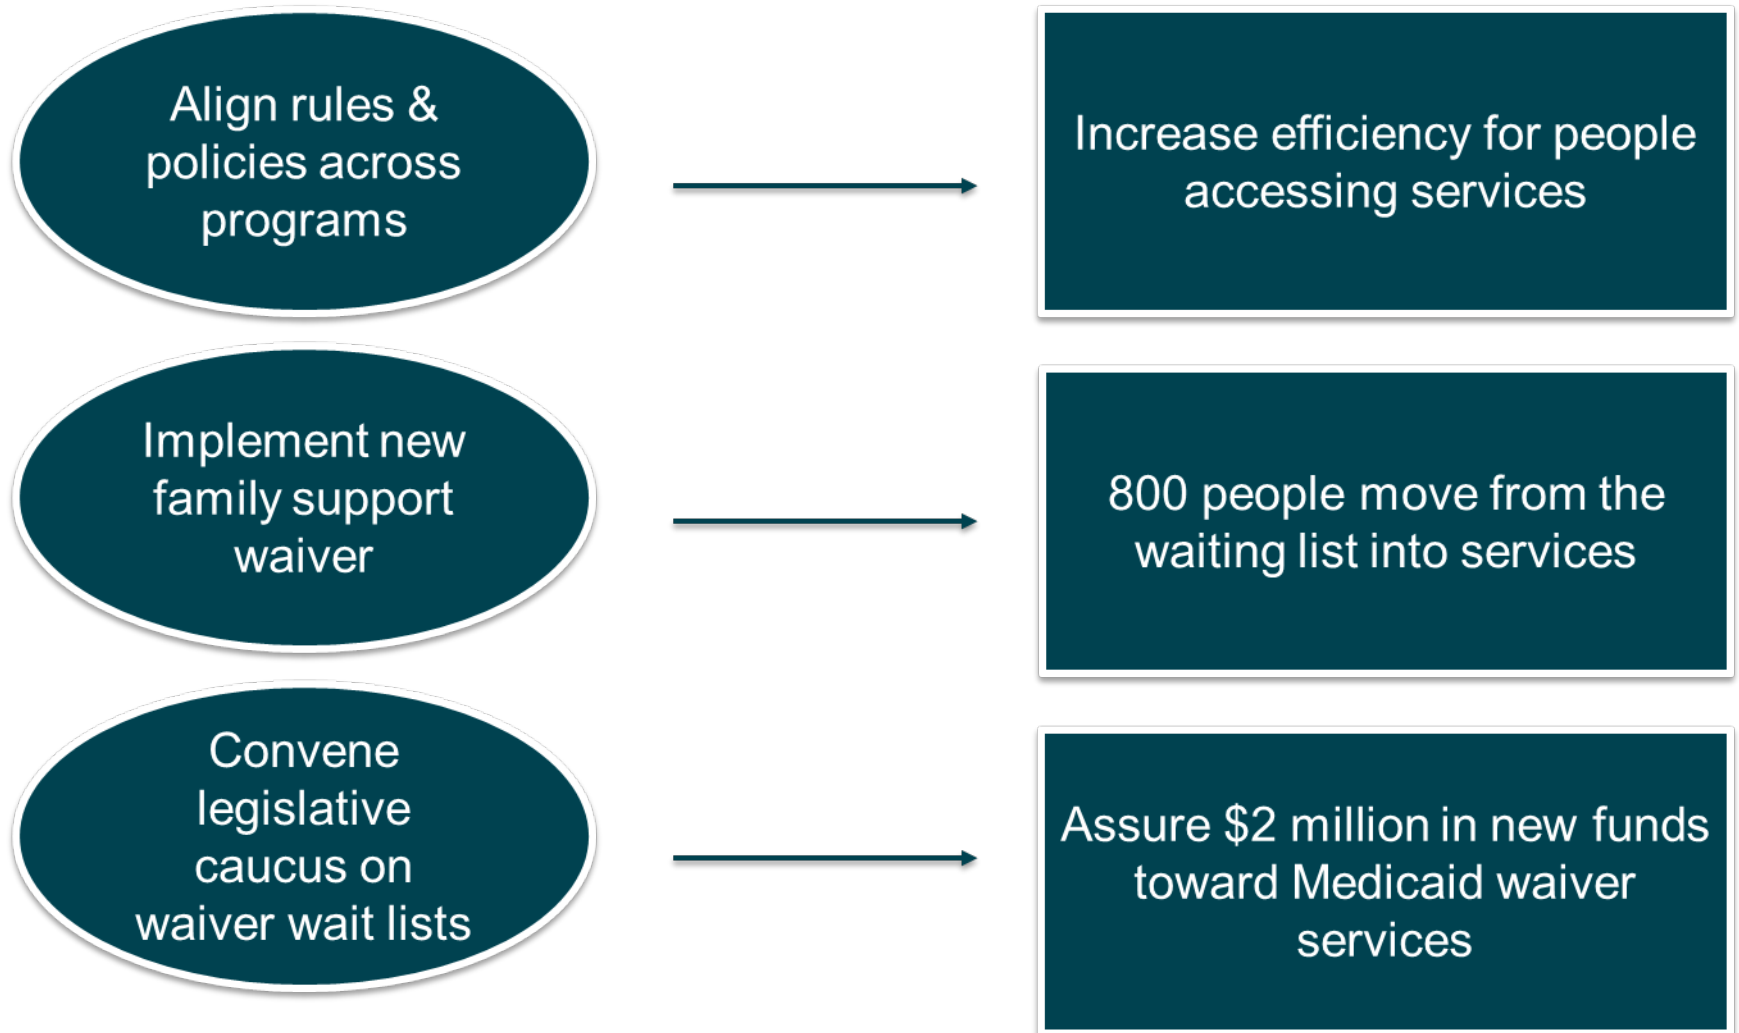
Align rules & policies across programs

Increase efficiency for people accessing services

Implement new family support waiver

800 people move from the waiting list into services

Convene legislative caucus on waiver wait lists

Assure \$2 million in new funds toward Medicaid waiver services